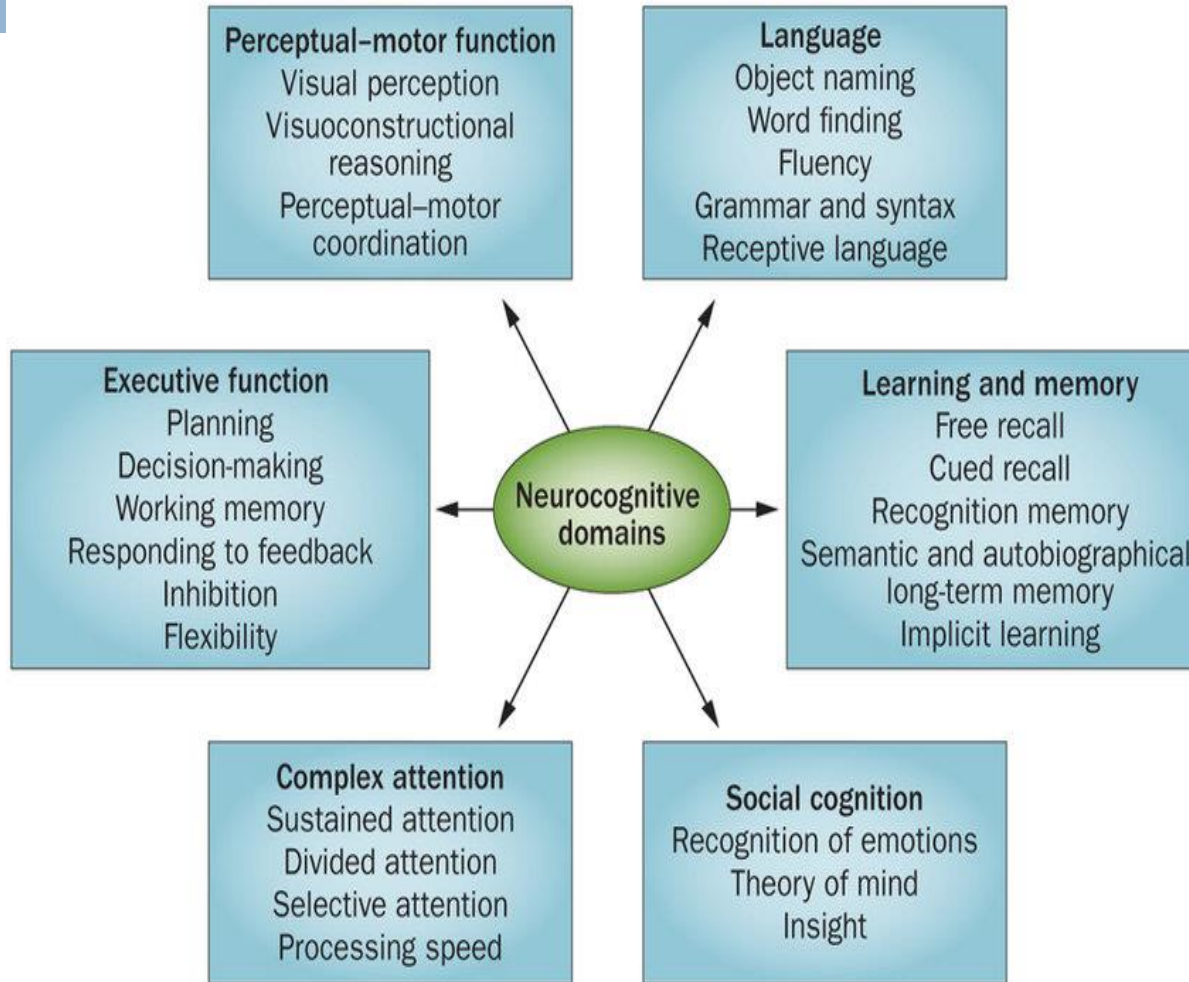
Perceptual–motor function
Visual perception
Visuoconstructional reasoning
Perceptual–motor coordination

Language
Object naming
Word finding
Fluency
Grammar and syntax
Receptive language

Executive function
Planning
Decision-making
Working memory
Responding to feedback
Inhibition
Flexibility

Neurocognitive domains

Learning and memory
Free recall
Cued recall
Recognition memory
Semantic and autobiographical long-term memory
Implicit learning

Complex attention
Sustained attention
Divided attention
Selective attention
Processing speed

Social cognition
Recognition of emotions
Theory of mind
Insight